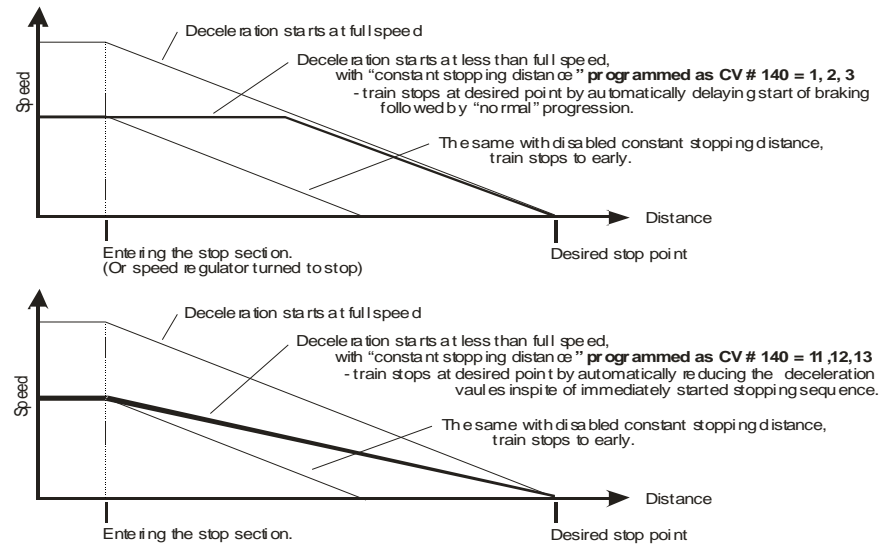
Speed

Deceleration starts at full speed

Deceleration starts at less than full speed, with "constant stopping distance" programmed as CV # 140 = 1, 2, 3
- train stops at desired point by automatically delaying start of braking followed by "normal" progression.

The same with disabled constant stopping distance, train stops to early.

Distance

Entering the stop section.
(Or speed regulator turned to stop)

Desired stop point

Speed

Deceleration starts at full speed

Deceleration starts at less than full speed, with "constant stopping distance" programmed as CV # 140 = 11,12,13
- train stops at desired point by automatically reducing the deceleration vaules inspite of immediately started stopping sequence.

The same with disabled constant stopping distance, train stops to early.

Distance

Entering the stop section.

Desired stop point